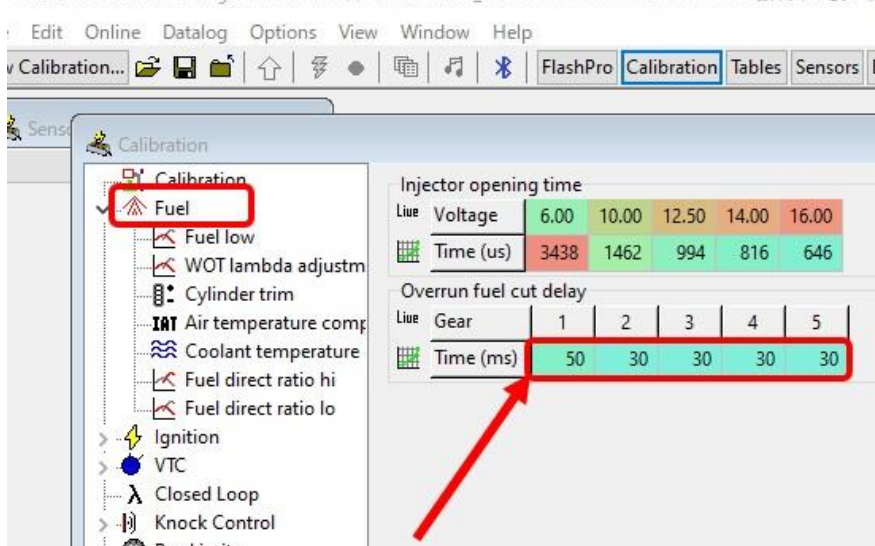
Edit Online Datalog Options View Window Help

Calibration... FlashPro Calibration Tables Sensors

Sens

Calibration

Calibration
Fuel
Fuel low
WOT lambda adjustm
Cylinder trim
IAT Air temperature comp
Coolant temperature
Fuel direct ratio hi
Fuel direct ratio lo
Ignition
VTC
Closed Loop
Knock Control

Injector opening time

| Live Voltage | 6.00 | 10.00 | 12.50 | 14.00 | 16.00 |
|---|---|---|---|---|---|
| Time (us) | 3438 | 1462 | 994 | 816 | 646 |

Overrun fuel cut delay

| Live Gear | 1 | 2 | 3 | 4 | 5 |
|---|---|---|---|---|---|
| Time (ms) | 50 | 30 | 30 | 30 | 30 |